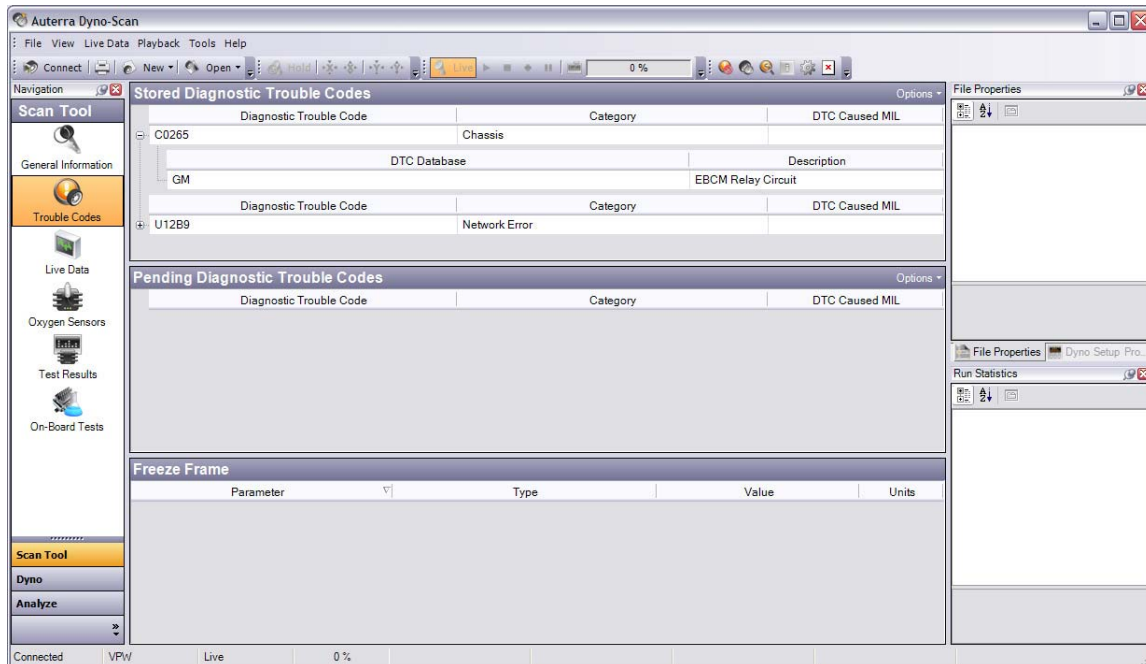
Auterra Dyno-Scan

File View Live Data Playback Tools Help

Connect New Open Hold Live 0 %

Navigation

Scan Tool

General Information

Trouble Codes

Live Data

Oxygen Sensors

Test Results

On-Board Tests

Scan Tool

Dyno

Analyze

Stored Diagnostic Trouble Codes

Options

| Diagnostic Trouble Code | Category | DTC Caused MIL |
|---|---|---|
| C0265 | Chassis | |

| DTC Database | Description |
|---|---|
| GM | EBCM Relay Circuit |

| Diagnostic Trouble Code | Category | DTC Caused MIL |
|---|---|---|
| U12B9 | Network Error | |

Pending Diagnostic Trouble Codes

Options

| Diagnostic Trouble Code | Category | DTC Caused MIL |
|---|---|---|

Freeze Frame

| Parameter | Type | Value | Units |
|---|---|---|---|

File Properties

File Properties Dyno Setup Pro...

Run Statistics

Connected VPW Live 0 %